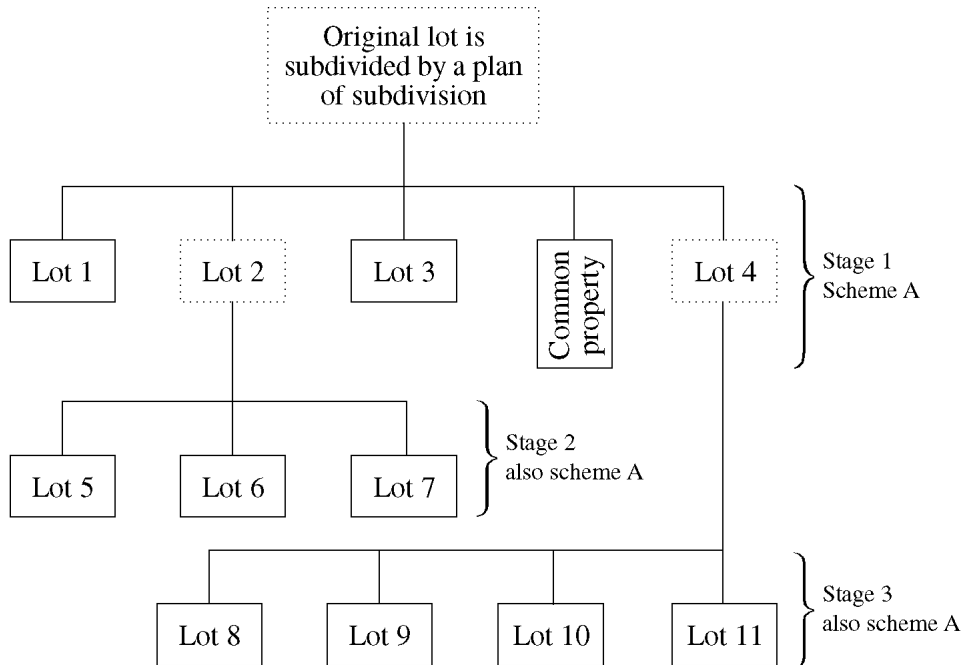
Original lot is subdivided by a plan of subdivision

Lot 1

Lot 2

Lot 3

Common property

Lot 4

Stage 1
Scheme A

Lot 5

Lot 6

Lot 7

Stage 2
also scheme A

Lot 8

Lot 9

Lot 10

Lot 11

Stage 3
also scheme A